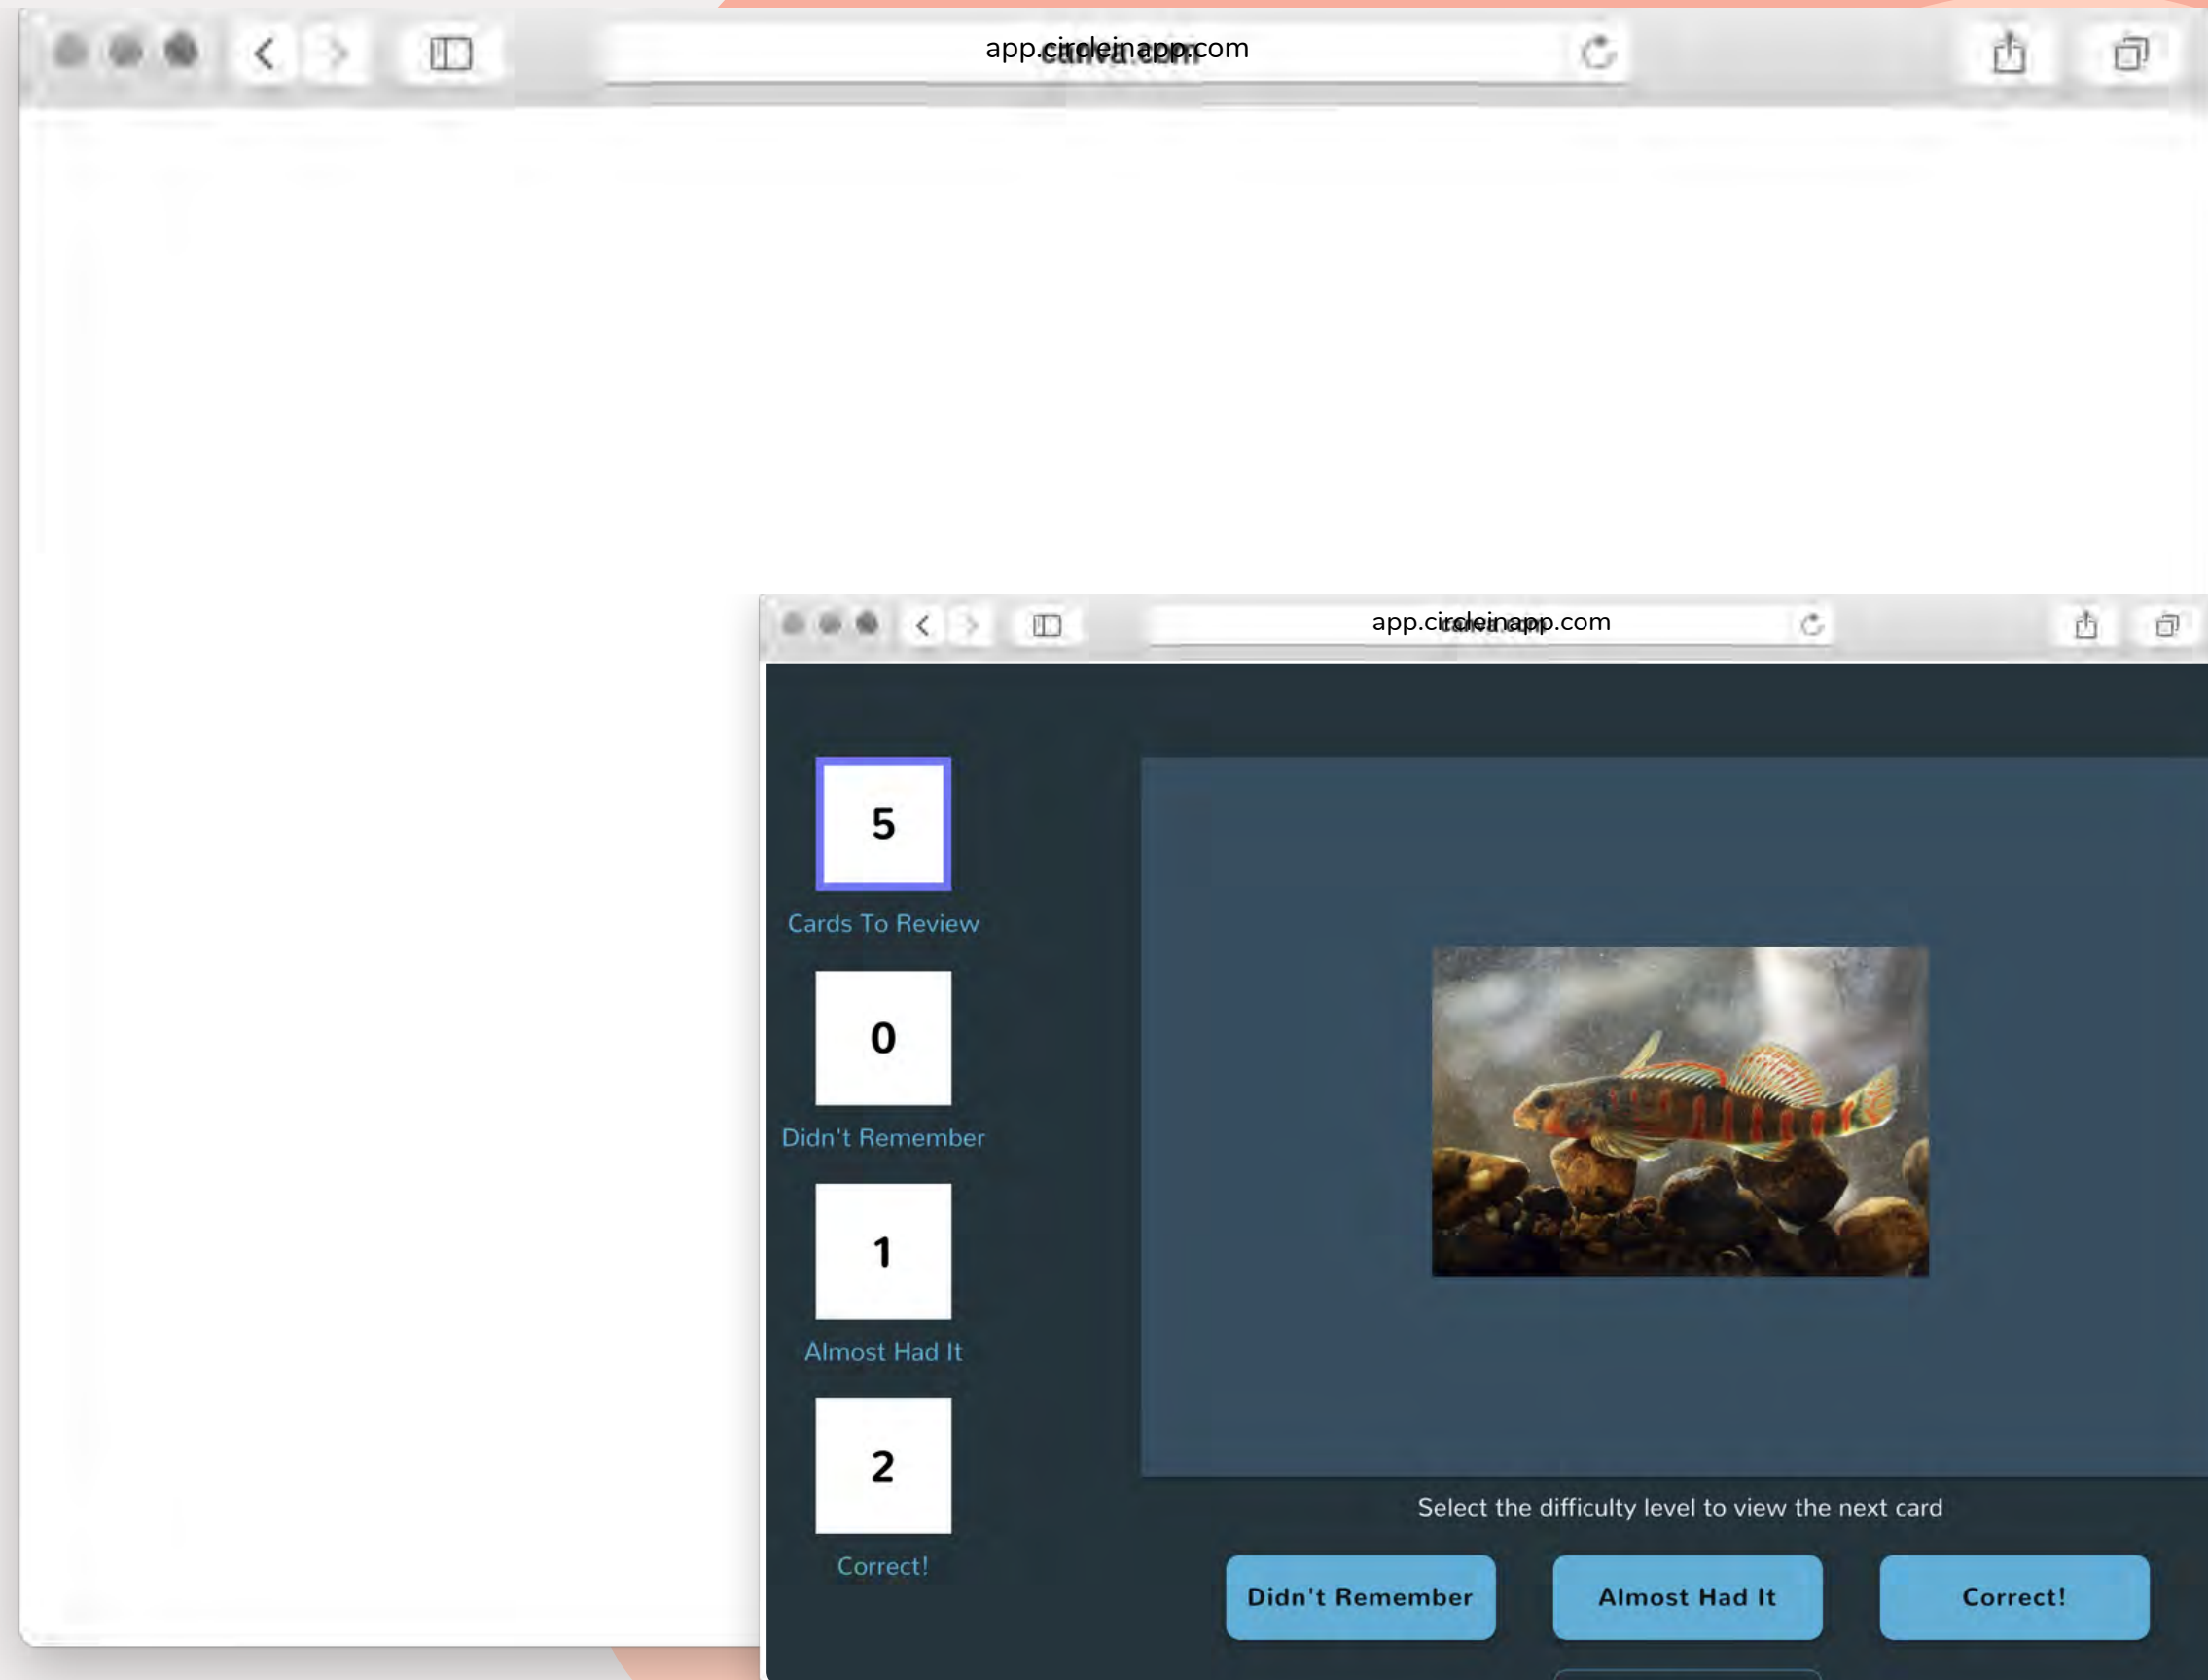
app.circleinapp.com

app.circleinapp.com

5

Cards To Review

0

Didn't Remember

1

Almost Had It

2

Correct!

Select the difficulty level to view the next card

Didn't Remember

Almost Had It

Correct!